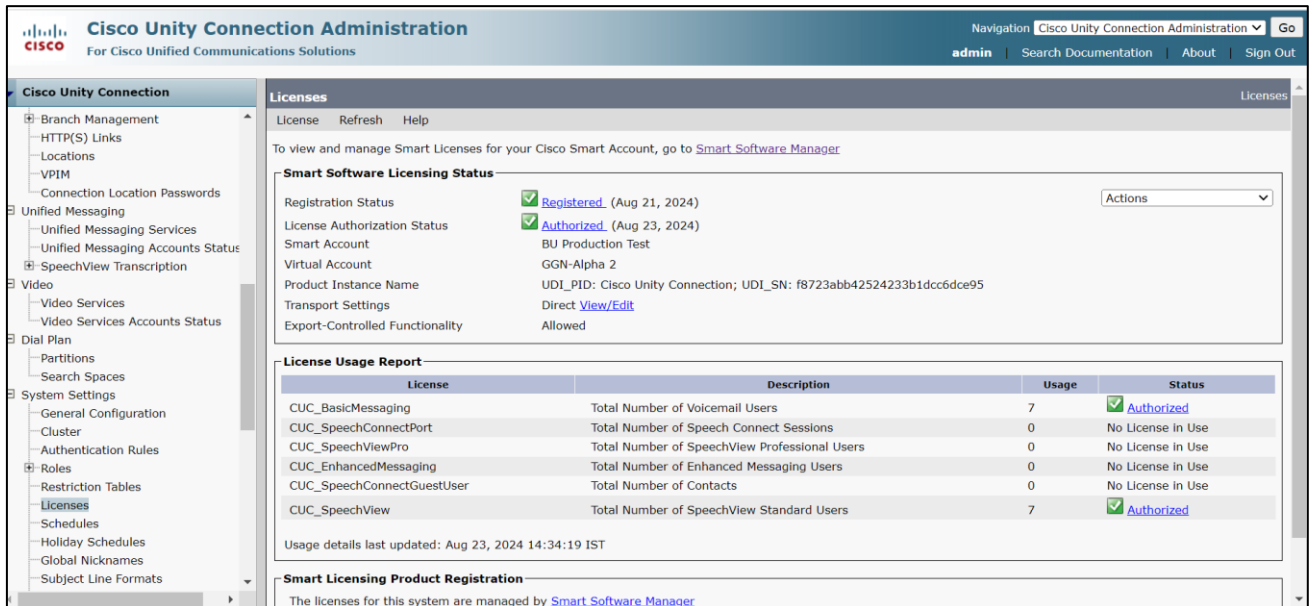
cisco
Cisco Unity Connection Administration
For Cisco Unified Communications Solutions

Navigation Cisco Unity Connection Administration Go
admin | Search Documentation | About | Sign Out

Cisco Unity Connection
Branch Management
HTTP(S) Links
Locations
VPIM
Connection Location Passwords
Unified Messaging
Unified Messaging Services
Unified Messaging Accounts Status
SpeechView Transcription
Video
Video Services
Video Services Accounts Status
Dial Plan
Partitions
Search Spaces
System Settings
General Configuration
Cluster
Authentication Rules
Roles
Restriction Tables
Licenses
Schedules
Holiday Schedules
Global Nicknames
Subject Line Formats

Licenses
Licenses

License Refresh Help

To view and manage Smart Licenses for your Cisco Smart Account, go to Smart Software Manager

Smart Software Licensing Status

Actions

| | |
|---|---|
| Registration Status | Registered (Aug 21, 2024) |
| License Authorization Status | Authorized (Aug 23, 2024) |
| Smart Account | BU Production Test |
| Virtual Account | GGN-Alpha 2 |
| Product Instance Name | UDI_PID: Cisco Unity Connection; UDI_SN: f8723abb42524233b1dcc6dce95 |
| Transport Settings | Direct View/Edit |
| Export-Controlled Functionality | Allowed |

License Usage Report

| License | Description | Usage | Status |
|---|---|---|---|
| CUC_BasicMessaging | Total Number of Voicemail Users | 7 | Authorized |
| CUC_SpeechConnectPort | Total Number of Speech Connect Sessions | 0 | No License in Use |
| CUC_SpeechViewPro | Total Number of SpeechView Professional Users | 0 | No License in Use |
| CUC_EnhancedMessaging | Total Number of Enhanced Messaging Users | 0 | No License in Use |
| CUC_SpeechConnectGuestUser | Total Number of Contacts | 0 | No License in Use |
| CUC_SpeechView | Total Number of SpeechView Standard Users | 7 | Authorized |

Usage details last updated: Aug 23, 2024 14:34:19 IST

Smart Licensing Product Registration

The licenses for this system are managed by Smart Software Manager